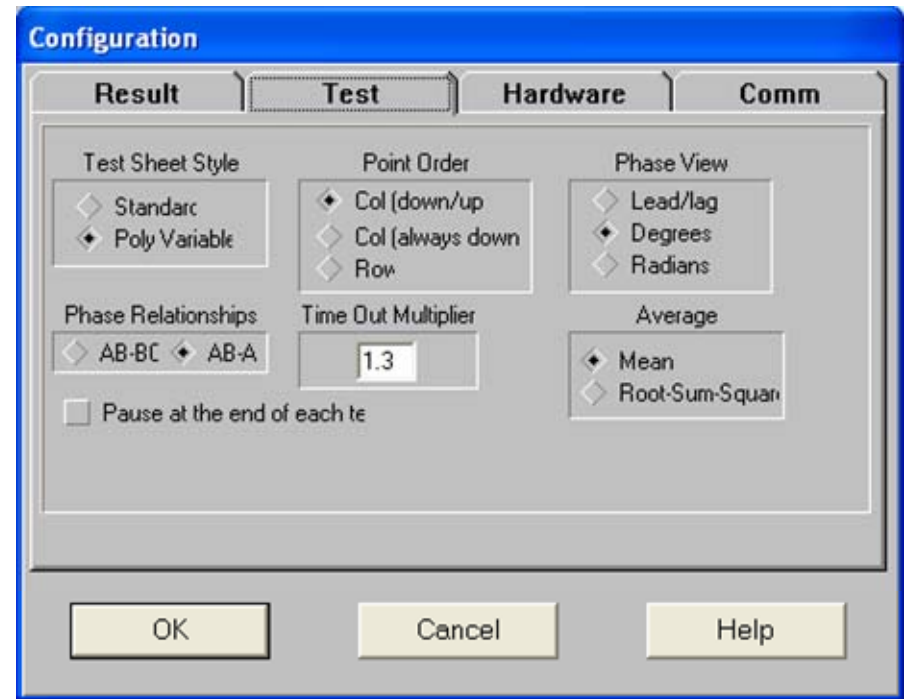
Configuration

Result | Test | Hardware | Comm

Test Sheet Style
Standarc
Poly Variable

Point Order
Col (down/up
Col (always down
Row

Phase View
Lead/lag
Degrees
Radians

Phase Relationships
AB-BC
AB-A

Time Out Multiplier
1.3

Average
Mean
Root-Sum-Squar

Pause at the end of each te

OK
Cancel
Help